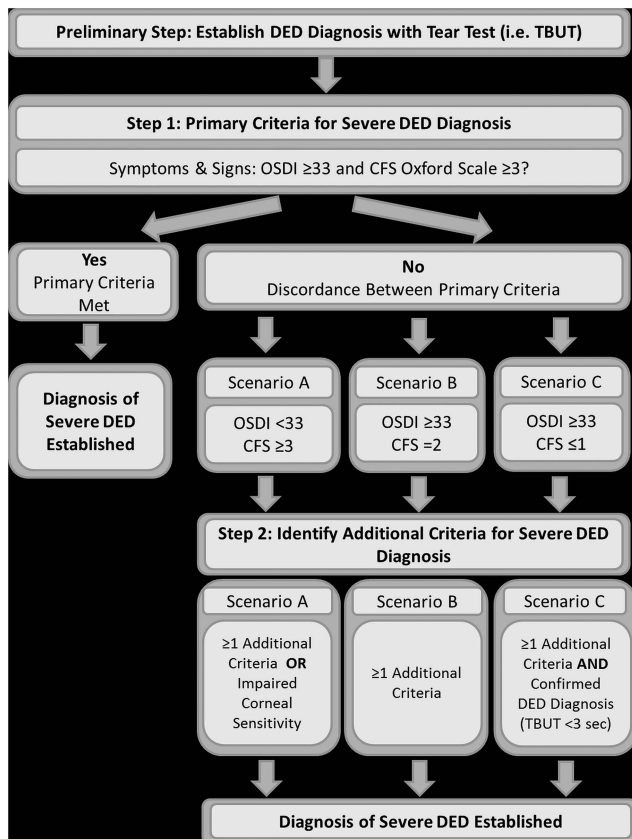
Preliminary Step: Establish DED Diagnosis with Tear Test (i.e. TBUT)

Step 1: Primary Criteria for Severe DED Diagnosis

Symptoms & Signs: OSDI ≥33 and CFS Oxford Scale ≥3?

Yes
Primary Criteria Met

No
Discordance Between Primary Criteria

Diagnosis of Severe DED Established

Scenario A

OSDI <33
CFS ≥3

Scenario B

OSDI ≥33
CFS =2

Scenario C

OSDI ≥33
CFS ≤1

Step 2: Identify Additional Criteria for Severe DED Diagnosis

Scenario A

≥1 Additional Criteria **OR** Impaired Corneal Sensitivity

Scenario B

≥1 Additional Criteria

Scenario C

≥1 Additional Criteria **AND** Confirmed DED Diagnosis (TBUT <3 sec)

Diagnosis of Severe DED Established